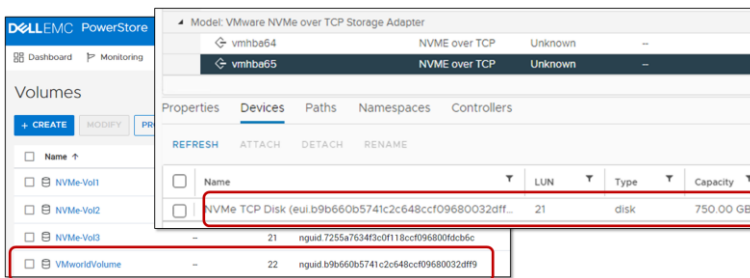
DELLEMC PowerStore

Dashboard Monitoring

Volumes

+ CREATE MODIFY PR

Name ↑

NVMe-Vol1

NVMe-Vol2

NVMe-Vol3 – 21 nguid.7255a7634f3c0f118ccf096800fdcb6c

VMworldVolume – 22 nguid.b9b660b5741c2c648ccf09680032dff9

Model: VMware NVMe over TCP Storage Adapter

| vmhba64 | NVME over TCP | Unknown | -- |
|---|---|---|---|
| vmhba65 | NVME over TCP | Unknown | -- |

Properties Devices Paths Namespaces Controllers

REFRESH ATTACH DETACH RENAME

| Name | LUN | Type | Capacity |
|---|---|---|---|
| NVMe TCP Disk (eui.b9b660b5741c2c648ccf09680032dff... | 21 | disk | 750.00 GB |